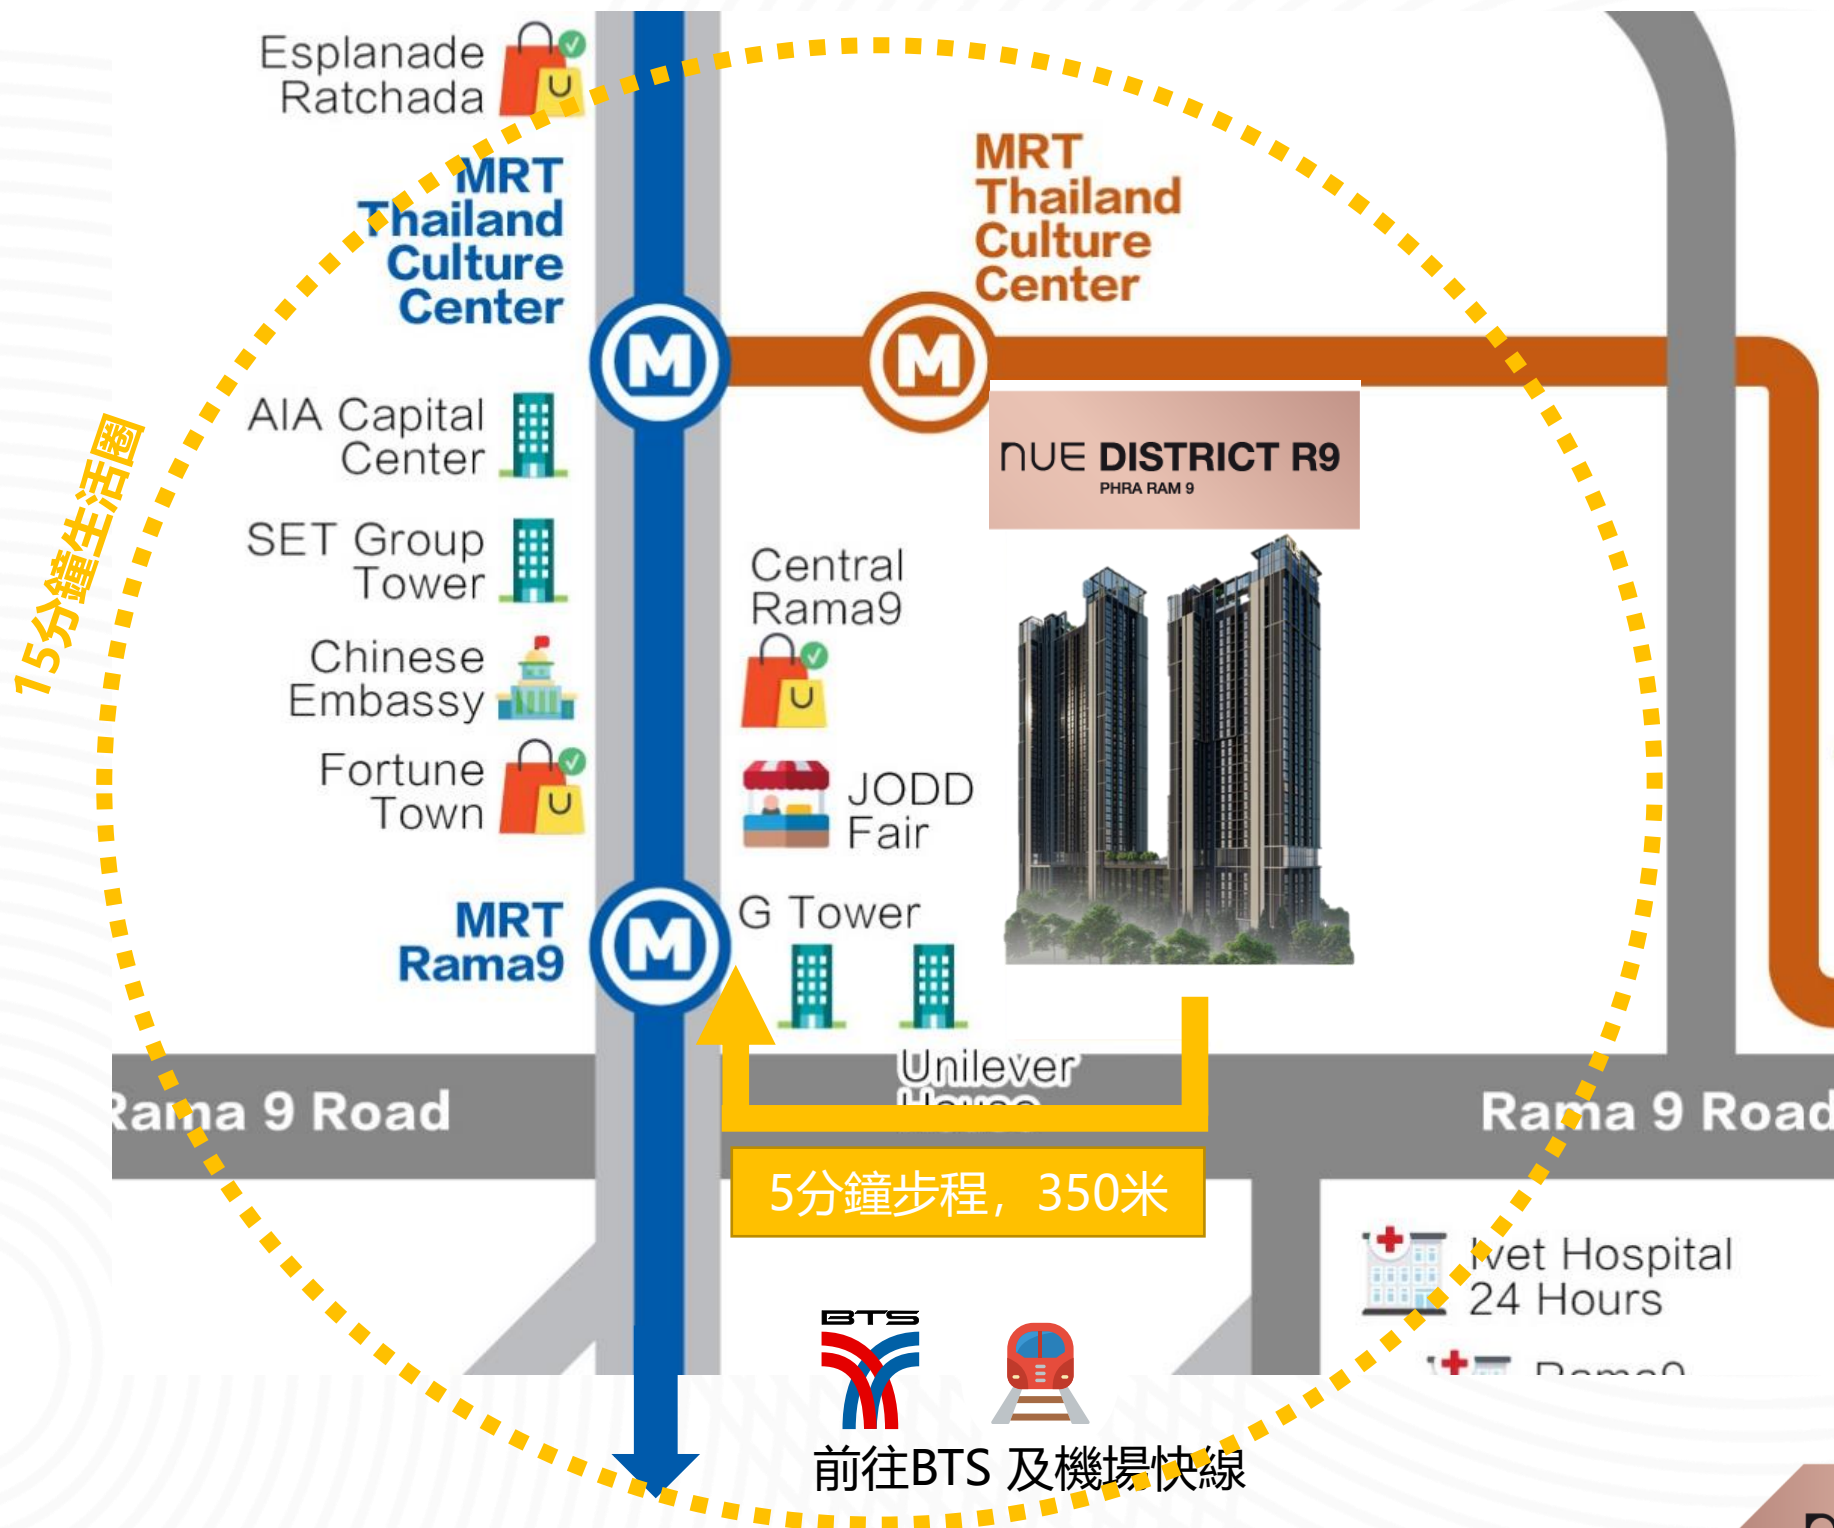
Esplanade Ratchada

MRT Thailand Culture Center

M

AIA Capital Center

SET Group Tower

Chinese Embassy

Fortune Town

MRT Rama9

M

15分鐘生活圈

MRT Thailand Culture Center

M

NUE DISTRICT R9
PHRA RAM 9

Central Rama9

JODD Fair

G Tower

Unilever House

Rama 9 Road

Rama 9 Road

5分鐘步程，350米

Ivet Hospital 24 Hours

Rama9

BTS

前往BTS 及機場快線